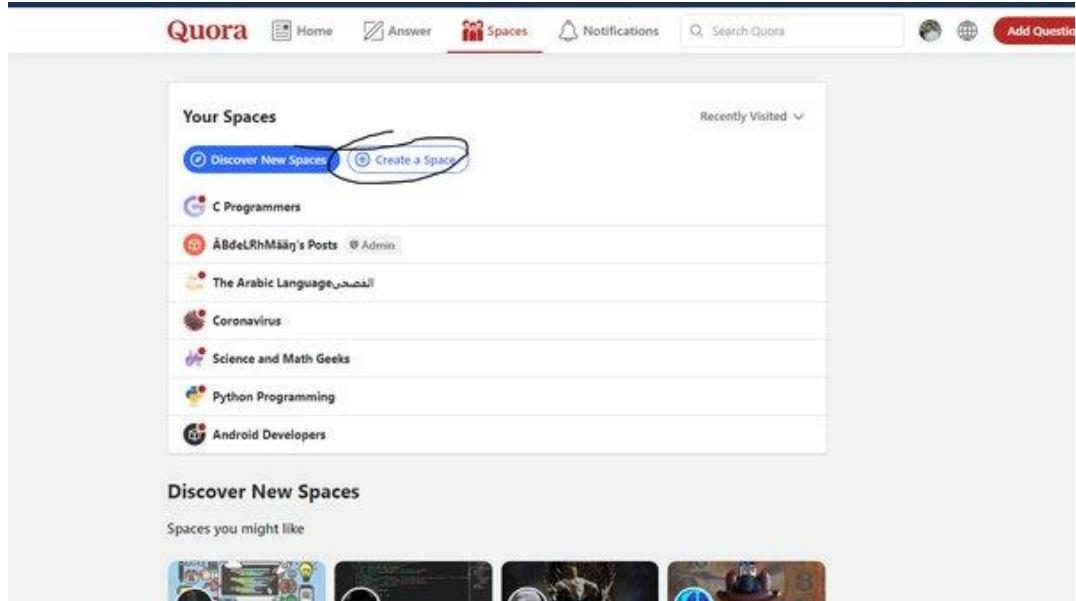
Quora Home Answer Spaces Notifications Search Quora Add Questio

Your Spaces

Recently Visited

Discover New Spaces

Create a Space

C Programmers

ÃBdeLRhMääŋ's Posts Admin

The Arabic Languageالفصحى

Coronavirus

Science and Math Geeks

Python Programming

Android Developers

Discover New Spaces

Spaces you might like